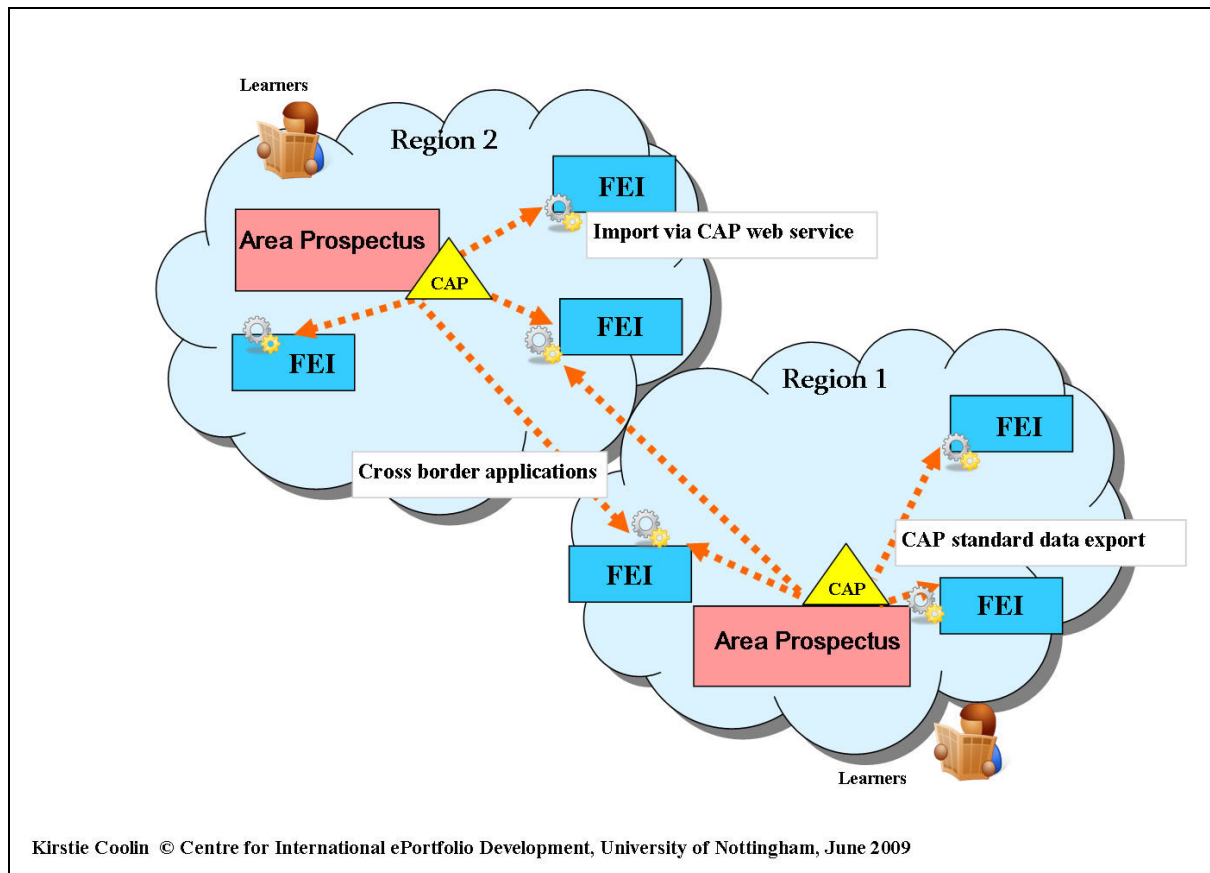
Learners

Region 2

FEI

Area Prospectus

Import via CAP web service

CAP

FEI

FEI

Region 1

FEI

Cross border applications

CAP standard data export

FEI

CAP

FEI

Area Prospectus

Learners

Kirstie Coolin © Centre for International ePortfolio Development, University of Nottingham, June 2009